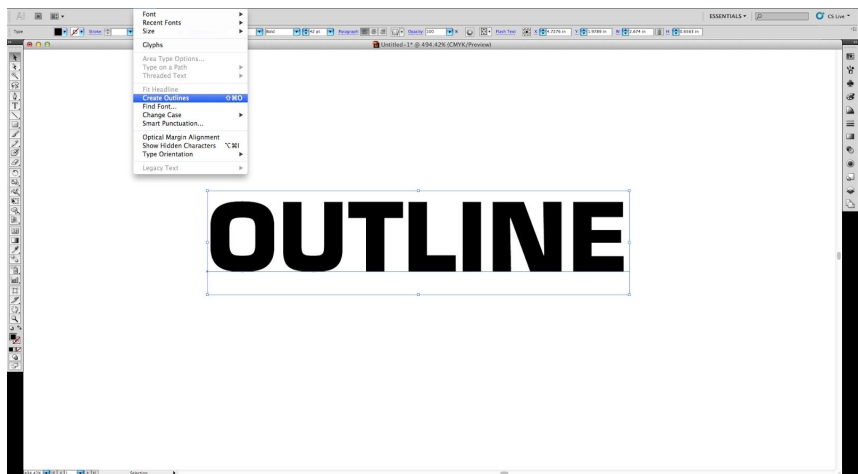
Ai

Type

Stroke

Bold

42 pt

Paragraph

Opacity: 100

Point Text

X 4.7376 in

Y 3.9789 in

W 2.674 in

H 0.6583 in

ESSENTIALS

CS Live

Font
Recent Fonts
Size

Glyphs

Area Type Options...
Type on a Path
Threaded Text

Fit Headline
Create Outlines ⇧⌘O
Find Font...
Change Case
Smart Punctuation...

Optical Margin Alignment
Show Hidden Characters ⌥⌘I
Type Orientation

Legacy Text

Untitled-1* @ 494.42% (CMYK/Preview)

OUTLINE

Selection